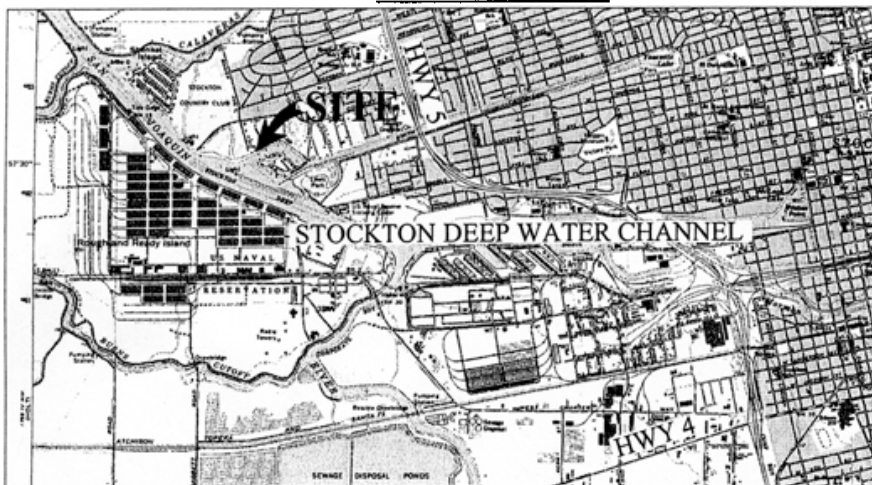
SITE

HWY 5

SAN JOAQUIN

CALAVERAS

STOCKTON COUNTRY CLUB

57'30"

STOCKTON DEEP WATER CHANNEL

Rough and Ready Island

U S NAVAL

RESERVATION

BURNS CUTOFF

RIVER

SEWAGE DISPOSAL PONDS

ATCHISON

HWY 4

STOC